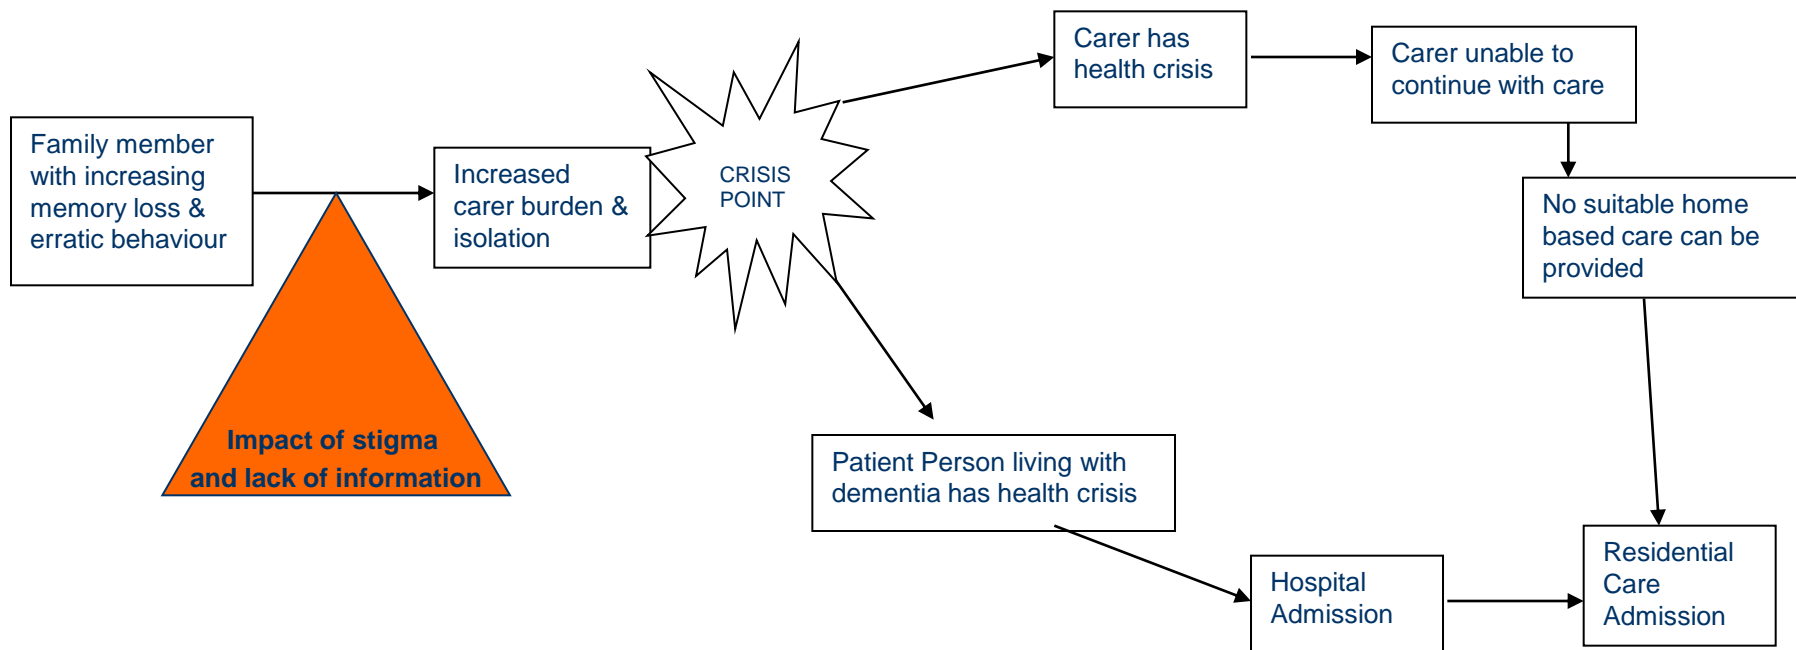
Family member with increasing memory loss & erratic behaviour

Impact of stigma and lack of information

Increased carer burden & isolation

CRISIS POINT

Carer has health crisis

Carer unable to continue with care

No suitable home based care can be provided

Patient Person living with dementia has health crisis

Hospital Admission

Residential Care Admission